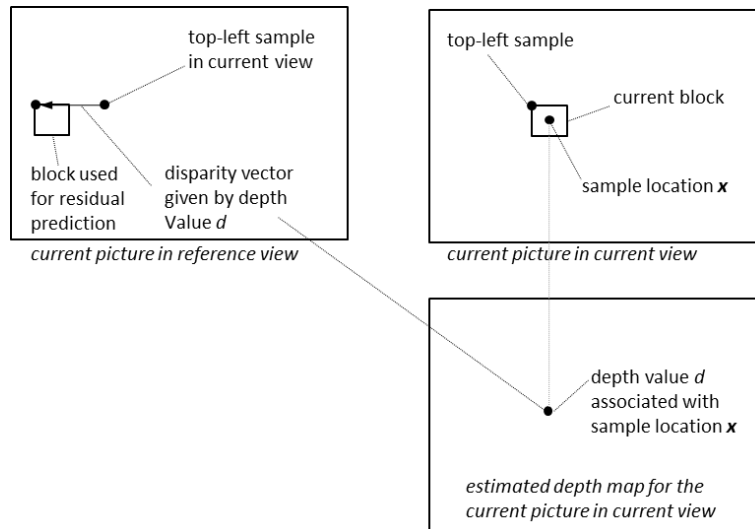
top-left sample in current view

block used for residual prediction

disparity vector given by depth Value $d$

current picture in reference view

top-left sample

current block

sample location $\boldsymbol{x}$

current picture in current view

depth value $d$ associated with sample location $\boldsymbol{x}$

estimated depth map for the current picture in current view